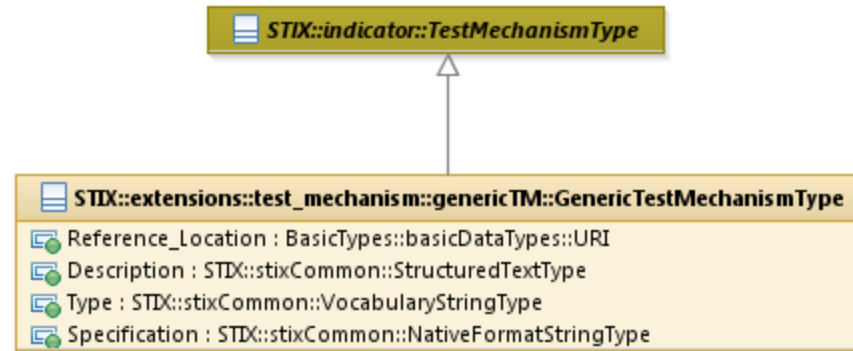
STIX::indicator::TestMechanismType

STIX::extensions::test_mechanism::genericTM::GenericTestMechanismType

Reference_Location : BasicTypes::basicDataTypes::URI
Description : STIX::stixCommon::StructuredTextType
Type : STIX::stixCommon::VocabularyStringType
Specification : STIX::stixCommon::NativeFormatStringType